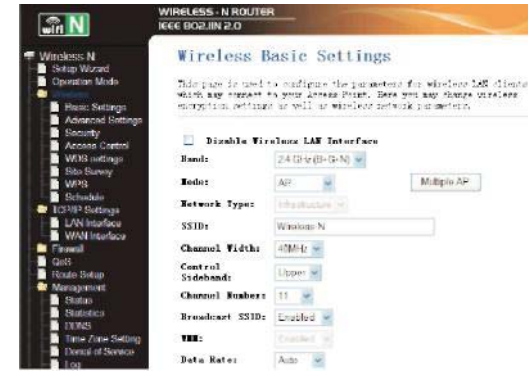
wifi N

WIRELESS - N ROUTER
IEEE 802.11N 2.0

Wireless-N
Setup Wizard
Operation Mode
Wireless
Basic Settings
Advanced Settings
Security
Access Control
WDS settings
Site Survey
WPS
Schedule
TCP/IP Settings
LAN Interface
WAN Interface
Firewall
QoS
Route Setup
Management
Status
Statistics
DDNS
Time Zone Setting
Denial of Service
Log

Wireless Basic Settings

This page is used to configure the parameters for wireless LAN clients which may connect to your Access Point. Here you may change wireless encryption settings as well as wireless network parameters.

Disable Wireless LAN Interface

Band: 2.4 GHz (B+G+N)

Mode: AP Multiple AP

Network Type: Infrastructure

SSID: Wireless N

Channel Width: 40MHz

Control Sideband: Upper

Channel Number: 11

Broadcast SSID: Enabled

WMM: Enabled

Data Rate: Auto